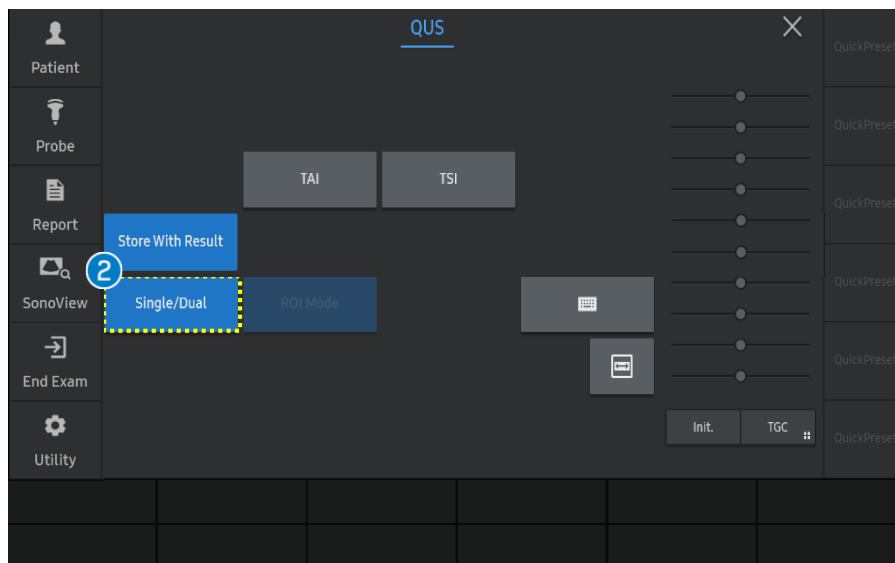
Patient

Probe

Report

SonoView

End Exam

Utility

QUS

TAI

TSI

Store With Result

2

Single/Dual

ROI Mode

Init.

TGC

QuickPreset

QuickPreset

QuickPreset

QuickPreset

QuickPreset

QuickPreset